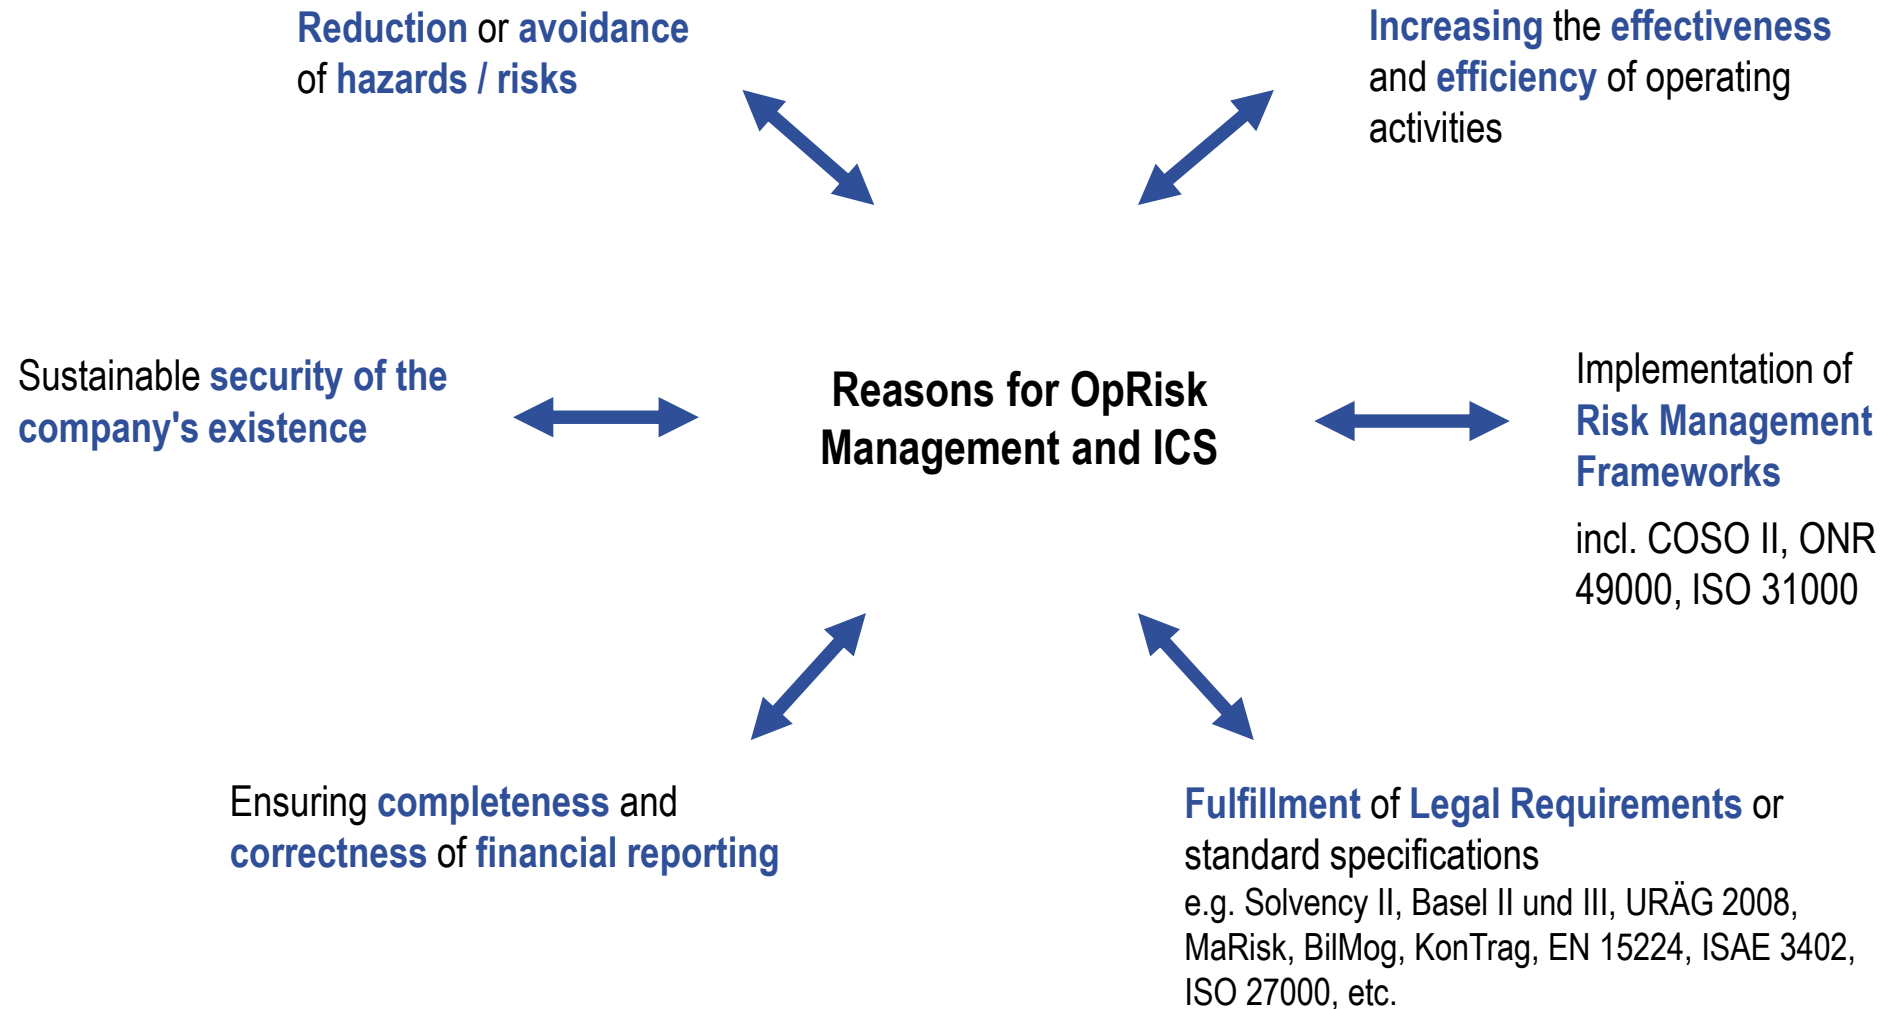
Reduction or avoidance of hazards / risks

Increasing the effectiveness and efficiency of operating activities

Sustainable security of the company's existence

Reasons for OpRisk Management and ICS

Implementation of Risk Management Frameworks

incl. COSO II, ONR 49000, ISO 31000

Ensuring completeness and correctness of financial reporting

Fulfillment of Legal Requirements or standard specifications

e.g. Solvency II, Basel II und III, URÄG 2008, MaRisk, BilMog, KonTrag, EN 15224, ISAE 3402, ISO 27000, etc.